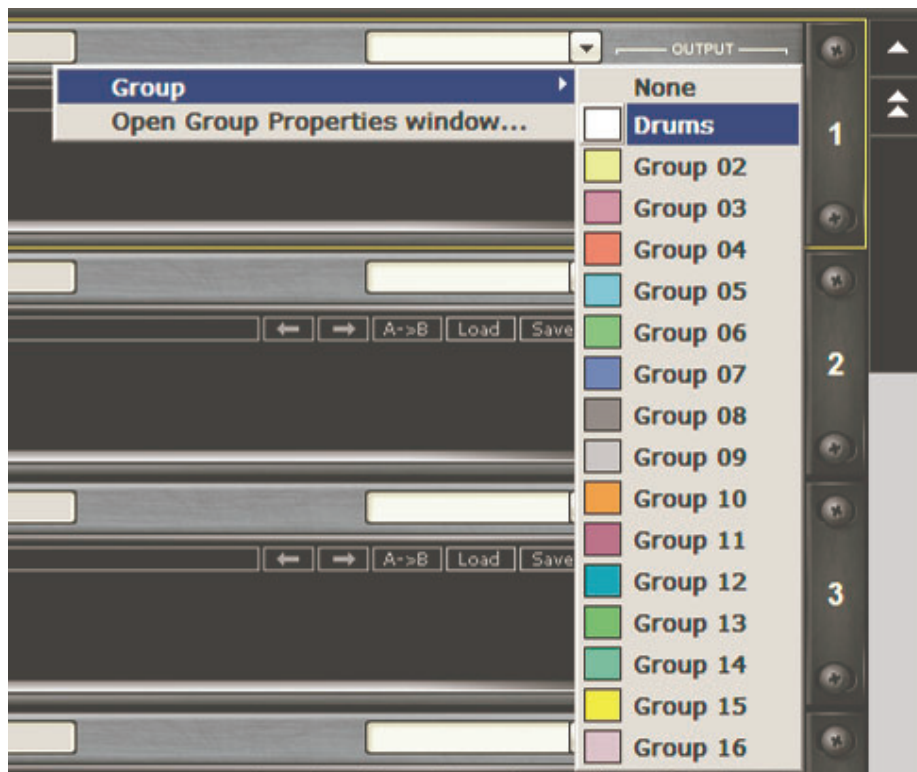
OUTPUT

Group
Open Group Properties window...

None
Drums
Group 02
Group 03
Group 04
Group 05
Group 06
Group 07
Group 08
Group 09
Group 10
Group 11
Group 12
Group 13
Group 14
Group 15
Group 16

1
2
3

A->B Load Save
A->B Load Save